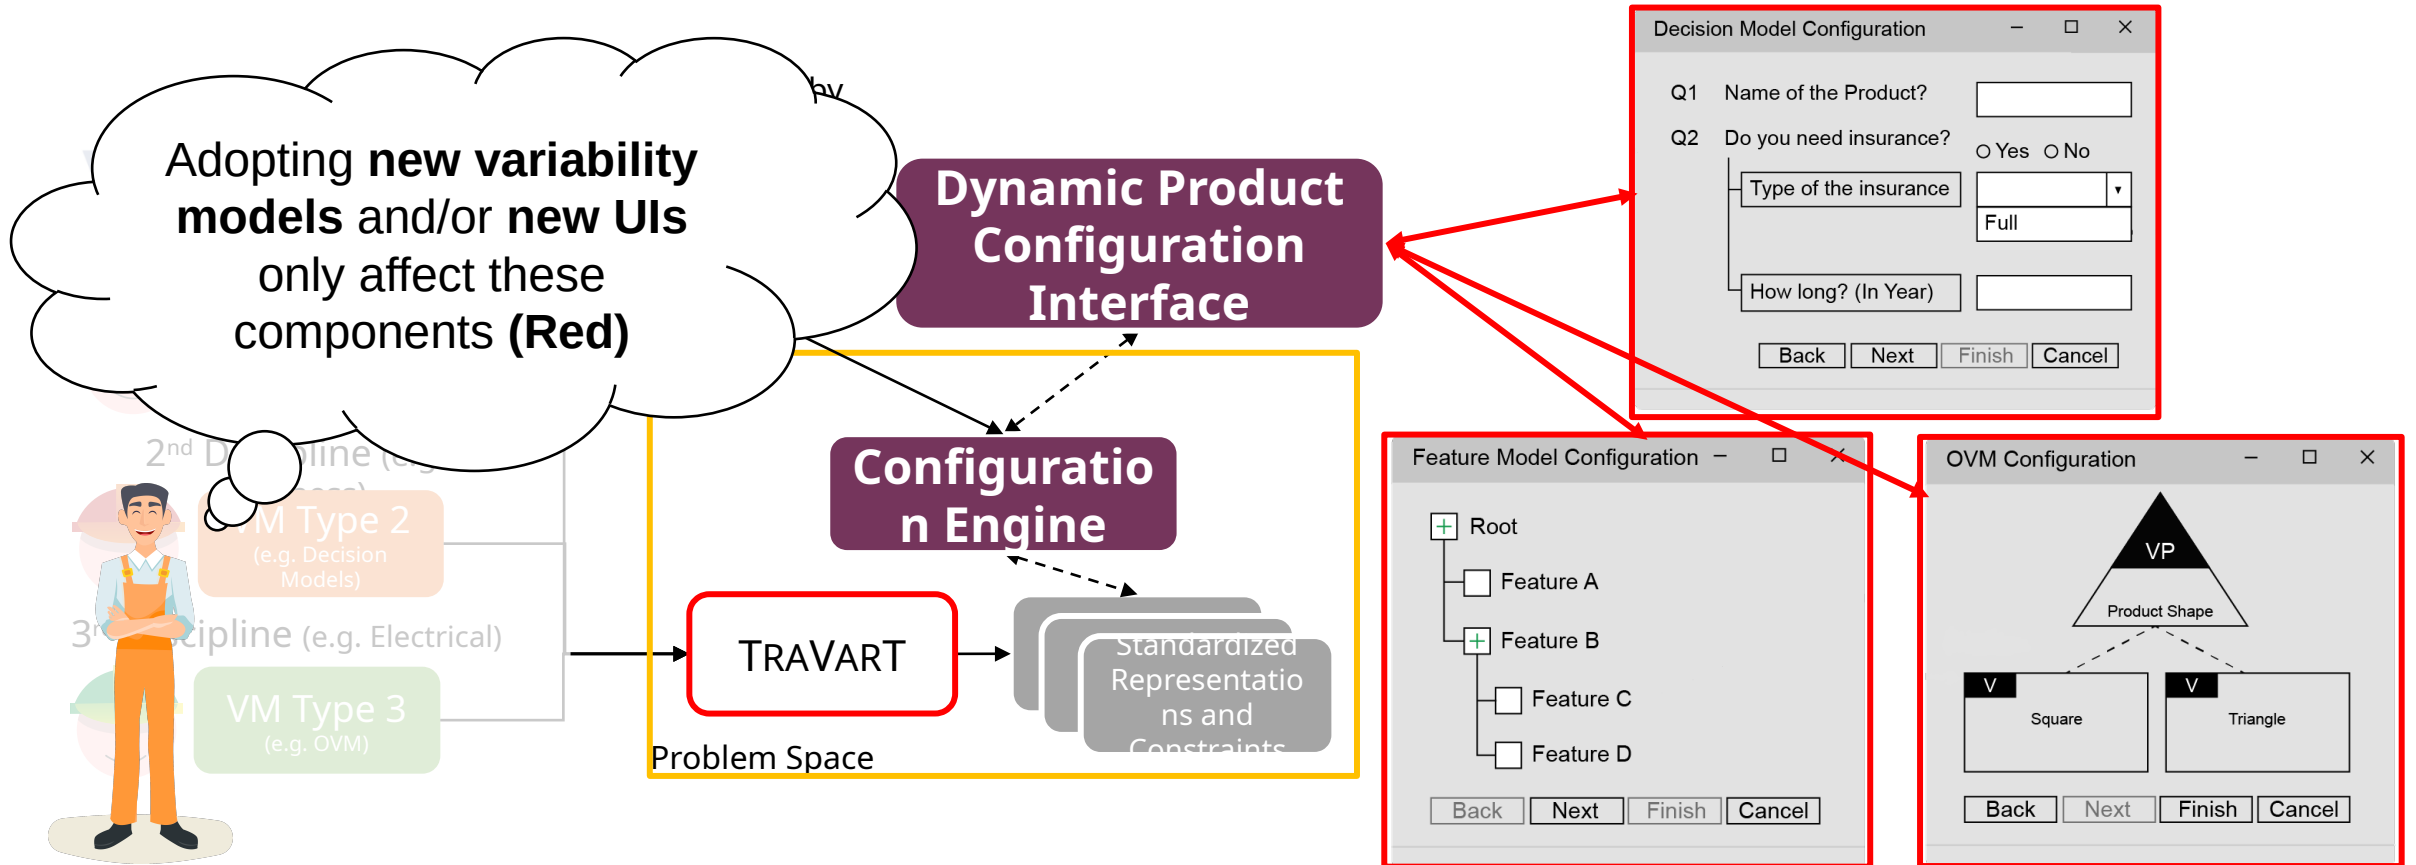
Adopting **new variability models** and/or **new UIs** only affect these components **(Red)**

by

2nd Discipline (e.g.

VM Type 2
(e.g. Decision Models)

3rd Discipline (e.g. Electrical)

VM Type 3
(e.g. OVM)

Dynamic Product Configuration Interface

Configuration Engine

TRAVART

Standardized Representations and Constraints

Problem Space

Decision Model Configuration

Q1 Name of the Product?

Q2 Do you need insurance?

○ Yes ○ No

Type of the insurance

Full

How long? (In Year)

Back Next Finish Cancel

Feature Model Configuration

Root

Feature A

Feature B

Feature C

Feature D

Back Next Finish Cancel

OVM Configuration

VP

Product Shape

V

Square

V

Triangle

Back Next Finish Cancel